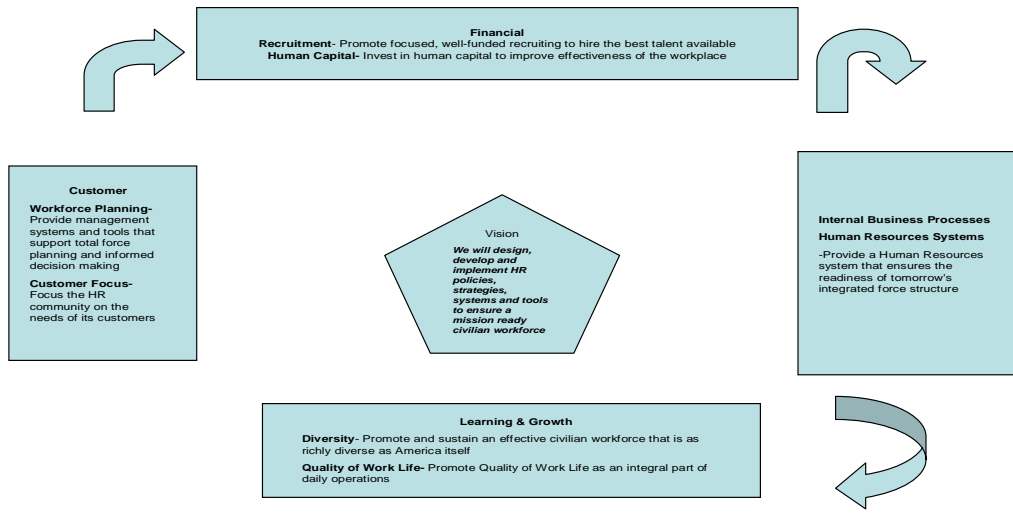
Financial

Recruitment- Promote focused, well-funded recruiting to hire the best talent available

Human Capital- Invest in human capital to improve effectiveness of the workplace

Customer

Workforce Planning- Provide management systems and tools that support total force planning and informed decision making

Customer Focus- Focus the HR community on the needs of its customers

Vision

We will design, develop and implement HR policies, strategies, systems and tools to ensure a mission ready civilian workforce

Internal Business Processes

Human Resources Systems

-Provide a Human Resources system that ensures the readiness of tomorrow's integrated force structure

Learning & Growth

Diversity- Promote and sustain an effective civilian workforce that is as richly diverse as America itself

Quality of Work Life- Promote Quality of Work Life as an integral part of daily operations